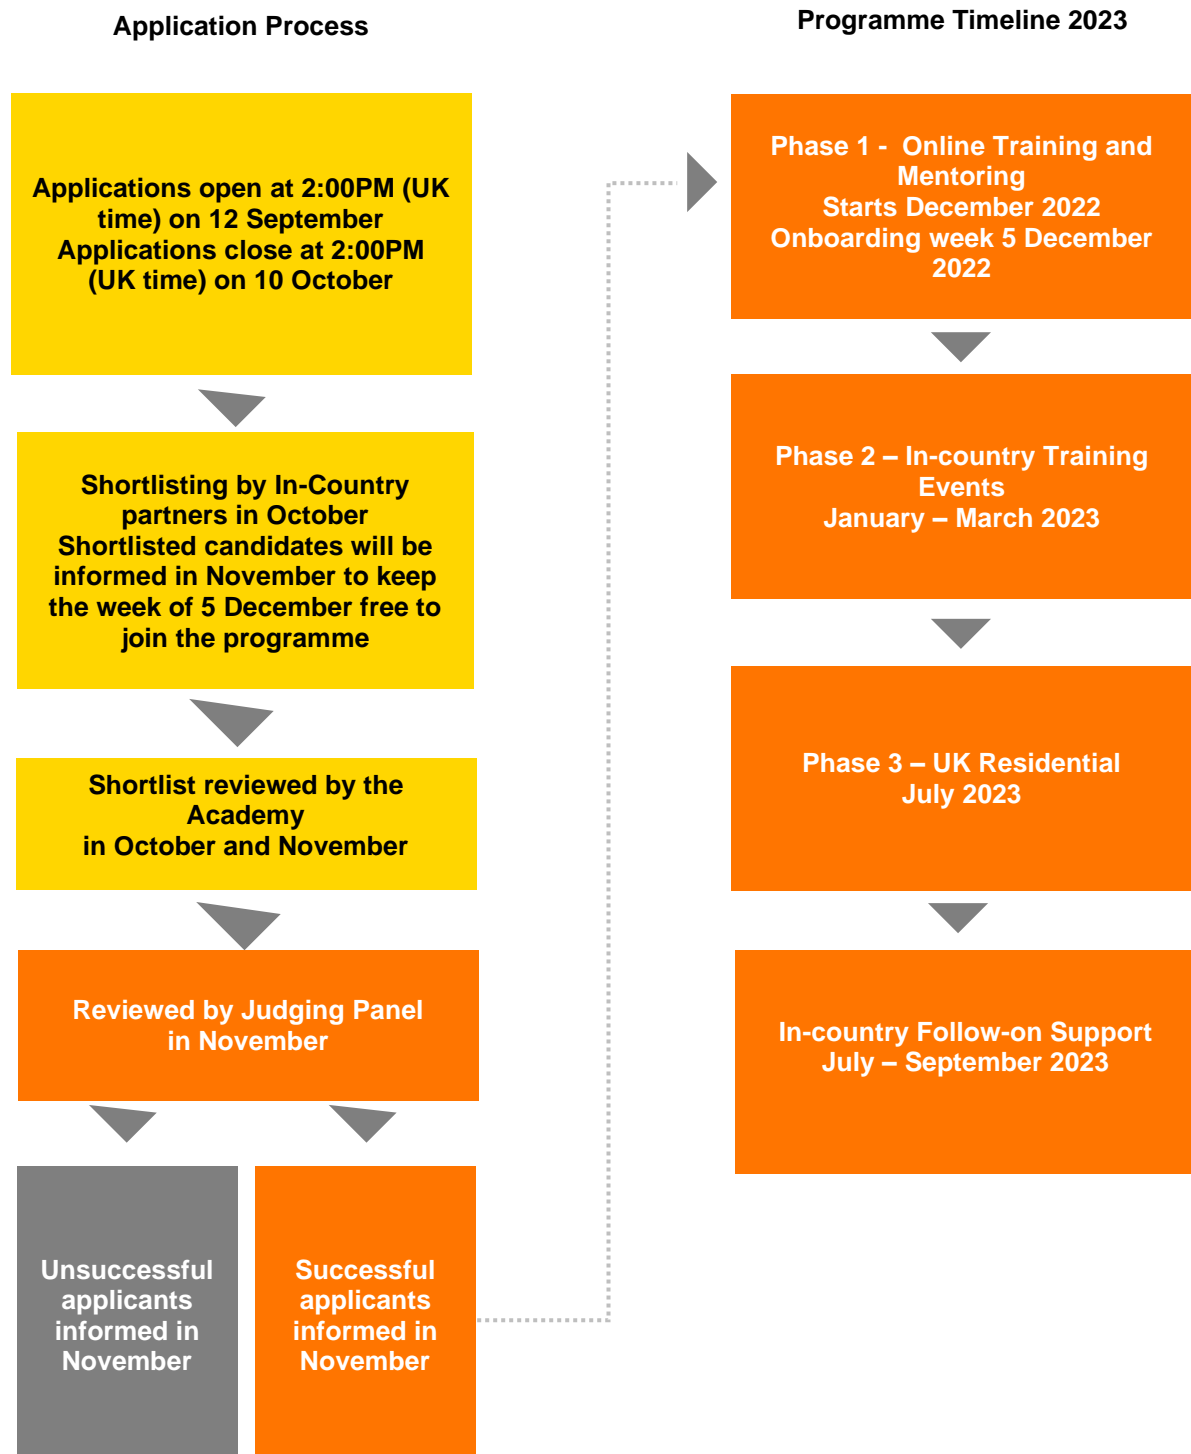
Application Process

Applications open at 2:00PM (UK time) on 12 September
Applications close at 2:00PM (UK time) on 10 October

Shortlisting by In-Country partners in October
Shortlisted candidates will be informed in November to keep the week of 5 December free to join the programme

Shortlist reviewed by the Academy
in October and November

Reviewed by Judging Panel in November

Unsuccessful applicants informed in November

Successful applicants informed in November

Programme Timeline 2023

Phase 1 - Online Training and Mentoring
Starts December 2022
Onboarding week 5 December 2022

Phase 2 – In-country Training Events
January – March 2023

Phase 3 – UK Residential
July 2023

In-country Follow-on Support
July – September 2023